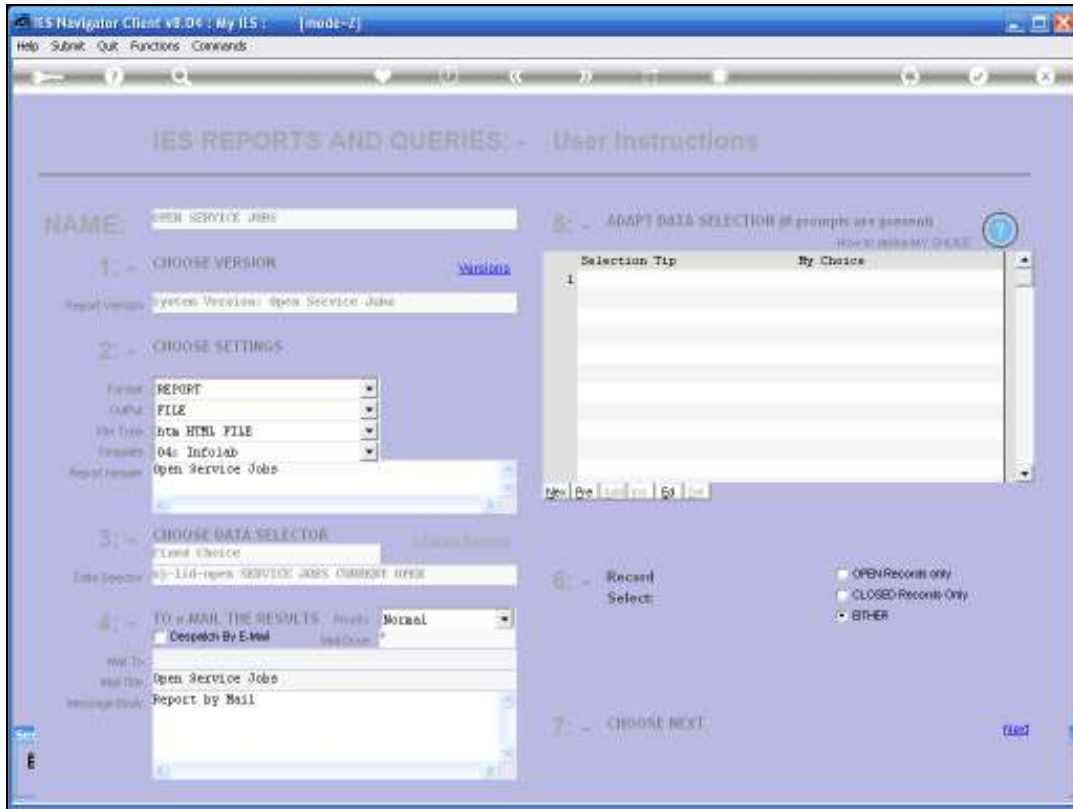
IES Navigator Client v8.04 : My IES : [mode-Z]

Help Submit Quit Functions Commands

IES REPORTS AND QUERIES: - User Instructions

NAME: OPEN SERVICE JOBS

1: - CHOOSE VERSION

Versions

Report Version System Version: Open Service Jobs

2: - CHOOSE SETTINGS

Format REPORT

Output FILE

File Type hta HTML FILE

Template 04: Infolab

Report Header Open Service Jobs

3: - CHOOSE DATA SELECTOR

Fixed Choice

Data Selector sj-11d-open SERVICE JOBS CURRENT OPEN

4: - TO e-MAIL THE RESULTS Priority Normal

Despatch By E-Mail

Mail To:

Mail Title Open Service Jobs

Message Body Report by Mail

5: - ADAPT DATA SELECTION if prompts are present

How to define MY CHOICE

| | Selection Tip | My Choice |
|---|---|---|
| 1 | | |

New Pre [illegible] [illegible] Ed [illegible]

6: - Record Select:

OPEN Records only

CLOSED Records Only

EITHER

7: - CHOOSE NEXT

Next